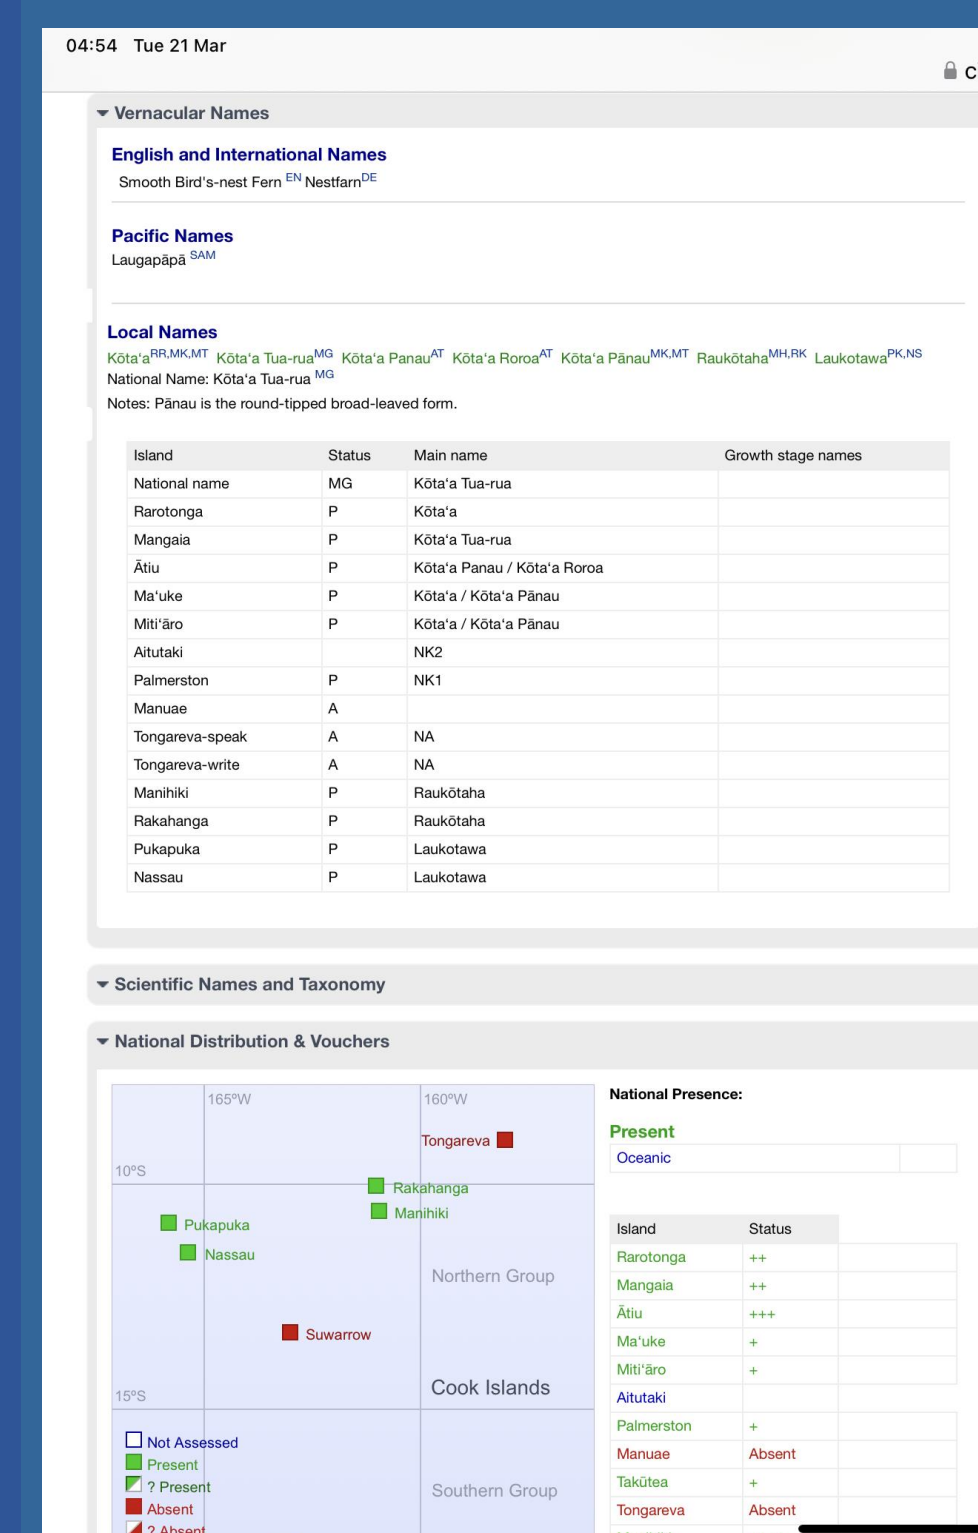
04:54 Tue 21 Mar

C

Vernacular Names

English and International Names
Smooth Bird's-nest Fern $^{EN}$ Nestfarn$^{DE}$

Pacific Names
Laugapāpā $^{SAM}$

Local Names
Kōta'a$^{RR,MK,MT}$ Kōta'a Tua-rua$^{MG}$ Kōta'a Panau$^{AT}$ Kōta'a Roroa$^{AT}$ Kōta'a Pānau$^{MK,MT}$ Raukōtaha$^{MH,RK}$ Laukotawa$^{PK,NS}$
National Name: Kōta'a Tua-rua $^{MG}$
Notes: Pānau is the round-tipped broad-leaved form.

| Island | Status | Main name | Growth stage names |
|---|---|---|---|
| National name | MG | Kōta'a Tua-rua | |
| Rarotonga | P | Kōta'a | |
| Mangaia | P | Kōta'a Tua-rua | |
| Ātiu | P | Kōta'a Panau / Kōta'a Roroa | |
| Ma'uke | P | Kōta'a / Kōta'a Pānau | |
| Miti'āro | P | Kōta'a / Kōta'a Pānau | |
| Aitutaki | | NK2 | |
| Palmerston | P | NK1 | |
| Manuae | A | | |
| Tongareva-speak | A | NA | |
| Tongareva-write | A | NA | |
| Manihiki | P | Raukōtaha | |
| Rakahanga | P | Raukōtaha | |
| Pukapuka | P | Laukotawa | |
| Nassau | P | Laukotawa | |

Scientific Names and Taxonomy

National Distribution & Vouchers

165°W
160°W
Tongareva
10°S
Rakahanga
Manihiki
Pukapuka
Nassau
Northern Group
Suwarrow
15°S
Cook Islands
Not Assessed
Present
? Present
Absent
? Absent
Southern Group

National Presence:

Present
Oceanic

| Island | Status |
|---|---|
| Rarotonga | ++ |
| Mangaia | ++ |
| Ātiu | +++ |
| Ma'uke | + |
| Miti'āro | + |
| Aitutaki | |
| Palmerston | + |
| Manuae | Absent |
| Takūtea | + |
| Tongareva | Absent |